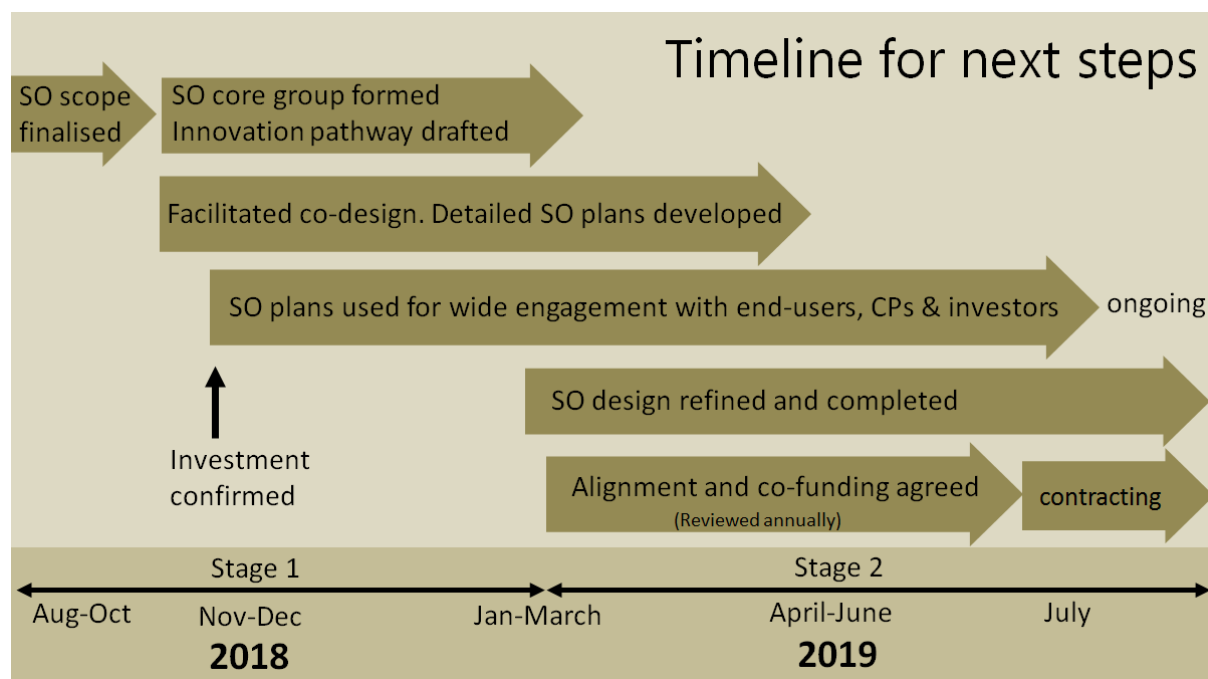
Timeline for next steps

SO scope finalised

SO core group formed
Innovation pathway drafted

Facilitated co-design. Detailed SO plans developed

SO plans used for wide engagement with end-users, CPs & investors

ongoing

Investment confirmed

SO design refined and completed

Alignment and co-funding agreed
(Reviewed annually)

contracting

Stage 1

Stage 2

Aug-Oct

Nov-Dec

Jan-March

April-June

July

2018

2019